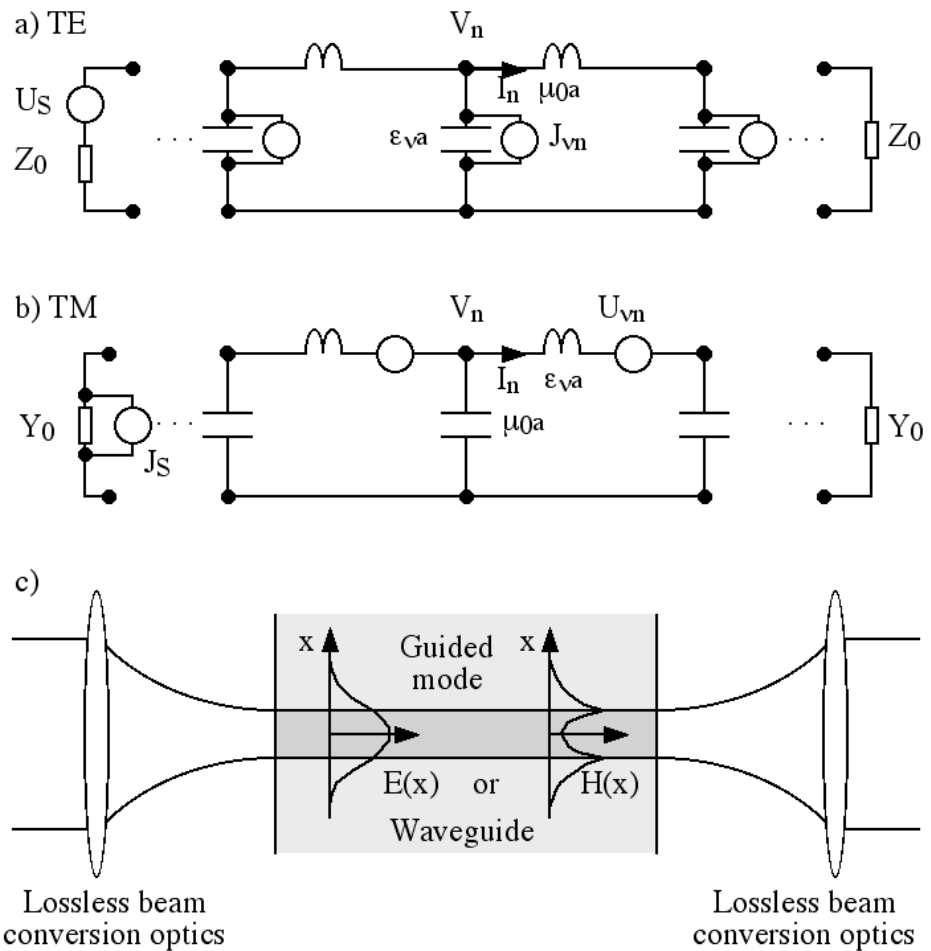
a) TE

$V_n$

$U_S$

$I_n$ $\mu_{0a}$

$Z_0$

. . .

$\varepsilon_{\nu a}$ $J_{\nu n}$

. . .

$Z_0$

b) TM

$V_n$

$U_{\nu n}$

$I_n$ $\varepsilon_{\nu a}$

$Y_0$

. . .

$\mu_{0a}$

. . .

$Y_0$

$J_S$

c)

x

Guided mode

x

E(x) or H(x)

Waveguide

Lossless beam conversion optics

Lossless beam conversion optics